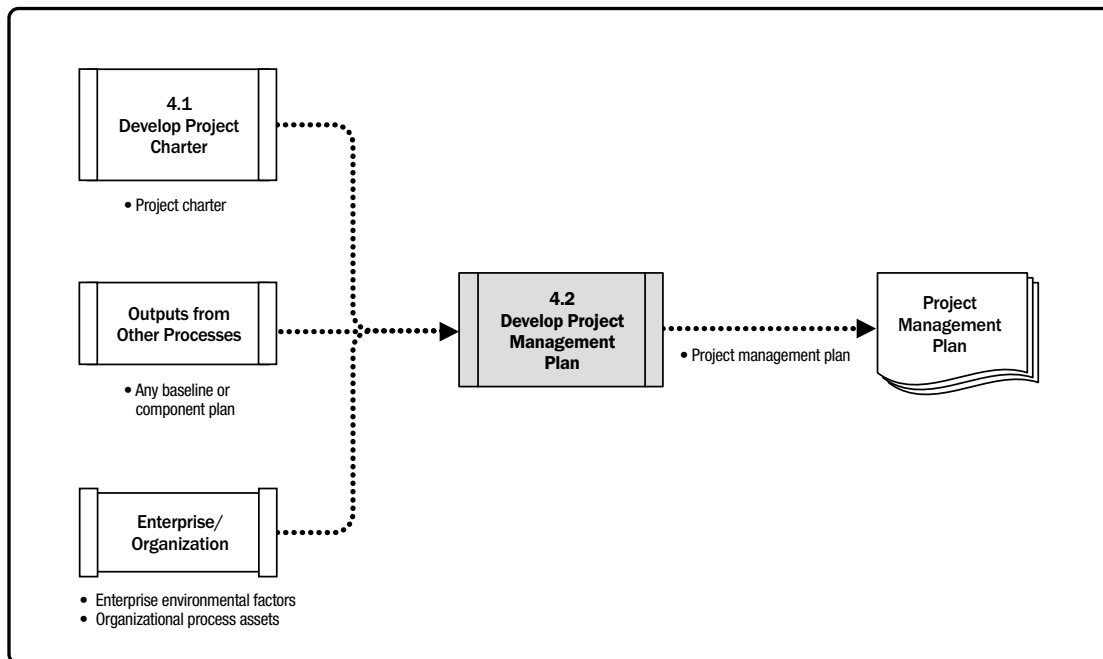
4.1
Develop Project Charter

• Project charter

Outputs from Other Processes

• Any baseline or component plan

Enterprise/ Organization

• Enterprise environmental factors
• Organizational process assets

4.2
Develop Project Management Plan

• Project management plan

Project Management Plan